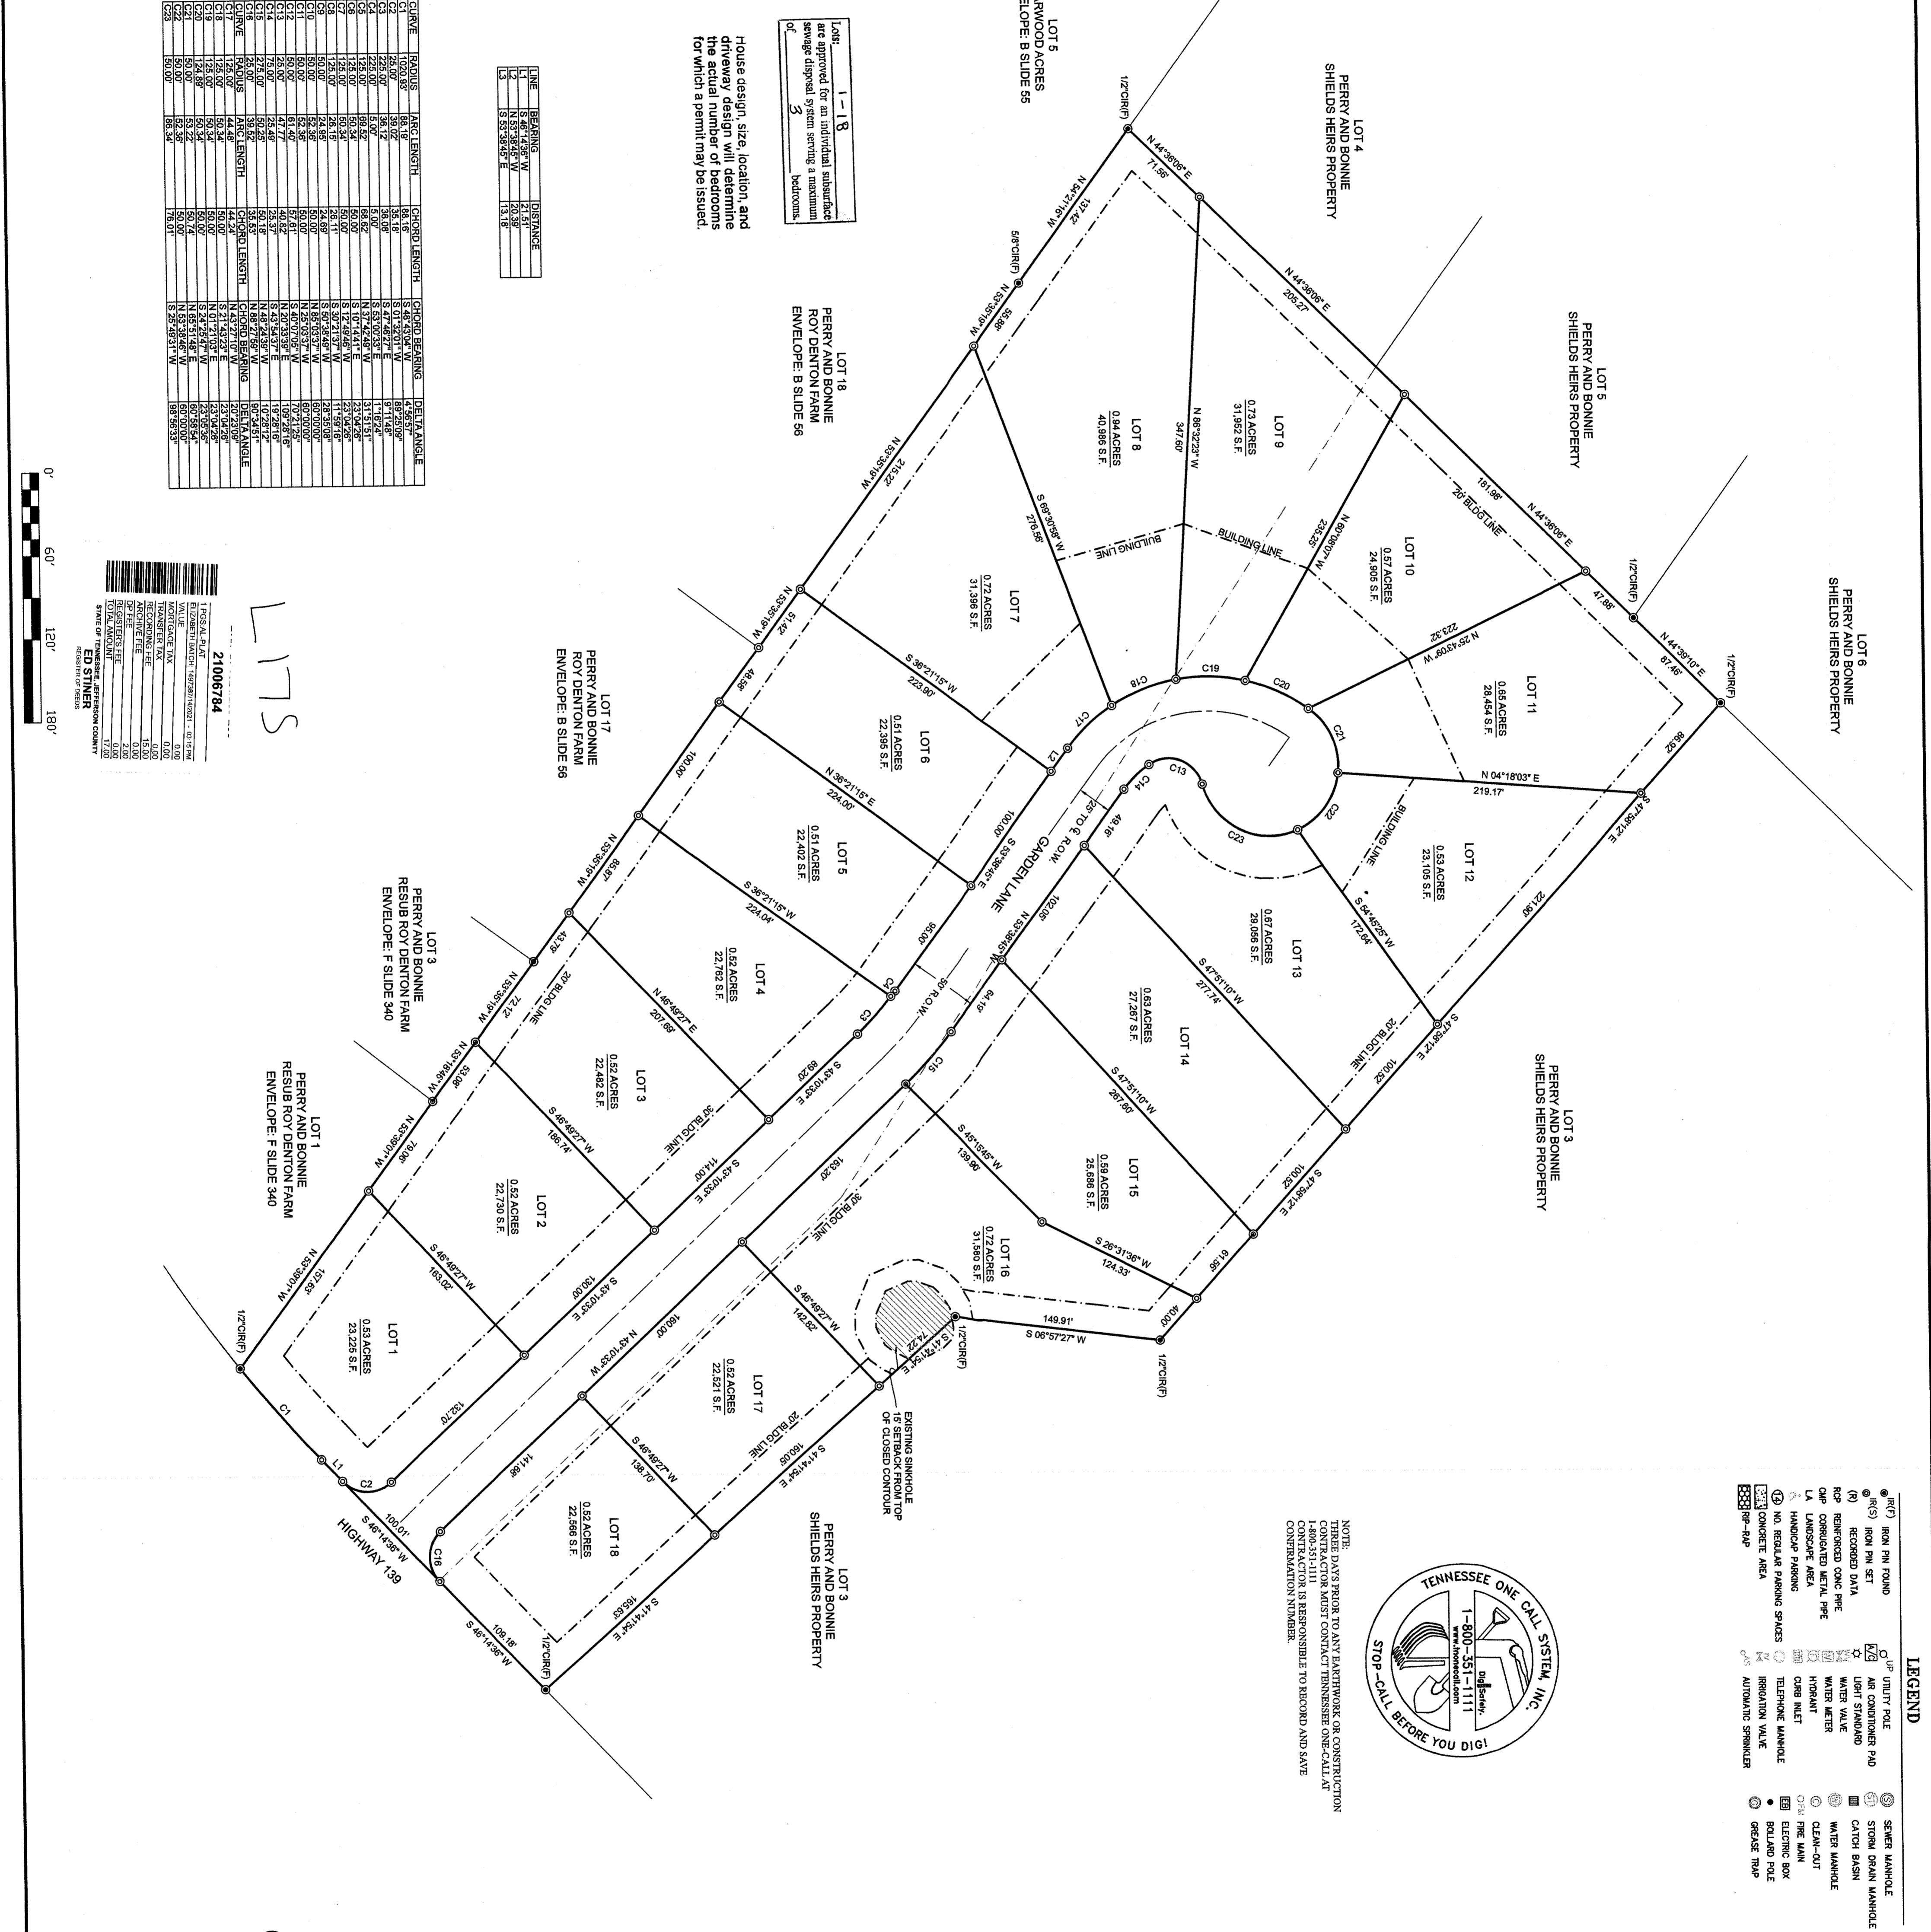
LOT 5
ARWOOD ACRES
ELOPE: B SLIDE 55

LOT 4
PERRY AND BONNIE
SHIELDS HEIRS PROPERTY

LOT 5
PERRY AND BONNIE
SHIELDS HEIRS PROPERTY

LOT 6
PERRY AND BONNIE
SHIELDS HEIRS PROPERTY

LOT 3
PERRY AND BONNIE
SHIELDS HEIRS PROPERTY

LOT 3
PERRY AND BONNIE
SHIELDS HEIRS PROPERTY

LOT 18
PERRY AND BONNIE
ROY DENTON FARM
ENVELOPE: B SLIDE 56

LOT 17
PERRY AND BONNIE
ROY DENTON FARM
ENVELOPE: B SLIDE 56

LOT 3
PERRY AND BONNIE
RESUB ROY DENTON FARM
ENVELOPE: F SLIDE 340

LOT 1
PERRY AND BONNIE
RESUB ROY DENTON FARM
ENVELOPE: F SLIDE 340

Lots: 1-18 are approved for an individual subsurface sewage disposal system serving a maximum of 3 bedrooms.

House design, size, location, and driveway design will determine the actual number of bedrooms for which a permit may be issued.

| LINE | BEARING | DISTANCE |
|---|---|---|
| L1 | S 46°14'36" W | 21.51' |
| L2 | N 53°38'45" W | 20.39' |
| L3 | S 53°38'45" E | 13.18' |

| CURVE | RADIUS | ARC LENGTH | CHORD LENGTH | CHORD BEARING | DELTA ANGLE |
|---|---|---|---|---|---|
| C1 | 1020.83' | 88.19' | 88.16' | S 48°43'04" W | 4°56'57" |
| C2 | 25.00' | 39.02' | 35.18' | S 01°32'01" W | 89°25'09" |
| C3 | 225.00' | 36.12' | 36.08' | S 47°46'27" E | 9°11'48" |
| C4 | 225.00' | 5.00' | 5.00' | N 53°00'33" W | 1°16'24" |
| C5 | 125.00' | 69.52' | 68.63' | N 37°42'49" W | 31°51'51" |
| C6 | 125.00' | 50.34' | 50.00' | S 10°14'41" E | 23°04'26" |
| C7 | 125.00' | 50.34' | 50.00' | S 12°49'46" W | 23°04'26" |
| C8 | 125.00' | 28.15' | 28.11' | S 30°49'10" W | 12°54'00" |
| C9 | 50.00' | 24.89' | 24.69' | S 50°39'48" W | 28°35'08" |
| C10 | 50.00' | 52.36' | 50.00' | N 85°05'37" W | 60°00'00" |
| C11 | 50.00' | 52.36' | 50.00' | N 25°05'37" W | 60°00'00" |
| C12 | 50.00' | 61.40' | 57.61' | N 40°07'05" E | 70°21'25" |
| C13 | 25.00' | 47.77' | 40.82' | N 20°33'39" E | 109°28'16" |
| C14 | 75.00' | 25.37' | 25.25' | S 43°54'37" E | 19°28'16" |
| C15 | 275.00' | 50.25' | 50.18' | N 48°24'42" W | 10°28'09" |
| C16 | 25.00' | 39.52' | 35.53' | N 88°27'59" W | 90°34'51" |
| CURVE | RADIUS | ARC LENGTH | CHORD LENGTH | CHORD BEARING | DELTA ANGLE |
| C17 | 125.00' | 44.48' | 44.24' | N 43°21'10" W | 20°23'09" |
| C18 | 125.00' | 50.34' | 50.00' | S 21°45'23" E | 23°04'26" |
| C19 | 125.00' | 50.34' | 50.00' | N 01°21'03" E | 23°04'26" |
| C20 | 124.89' | 50.34' | 50.00' | S 24°25'47" W | 23°05'36" |
| C21 | 50.00' | 53.22' | 50.74' | N 65°51'48" E | 60°59'54" |
| C22 | 50.00' | 52.36' | 50.00' | N 53°36'45" E | 60°00'00" |
| C23 | 50.00' | 86.34' | 76.01' | S 25°49'31" W | 98°56'33" |

0' 60' 120' 180'

21006784
1 PGS:AL-PLAT
ELIZABETH BATCH: 1487381/4/2021 - 03:15 PM
VALUE 0.00
MORTGAGE TAX 0.00
TRANSFER TAX 0.00
RECORDING FEE 15.00
ARCHIVE FEE 0.00
DP FEE 2.00
REGISTER'S FEE 0.00
TOTAL AMOUNT 17.00
STATE OF TENNESSEE, JEFFERSON COUNTY
ED STINER
REGISTER OF DEEDS

L175

LOT 1
0.53 ACRES
23,225 S.F.

LOT 2
0.52 ACRES
22,730 S.F.

LOT 3
0.52 ACRES
22,482 S.F.

LOT 4
0.52 ACRES
22,762 S.F.

LOT 5
0.51 ACRES
22,402 S.F.

LOT 6
0.51 ACRES
22,395 S.F.

LOT 7
0.72 ACRES
31,396 S.F.

LOT 8
0.94 ACRES
40,986 S.F.

LOT 9
0.73 ACRES
31,952 S.F.

LOT 10
0.57 ACRES
24,905 S.F.

LOT 11
0.65 ACRES
28,454 S.F.

LOT 12
0.53 ACRES
23,105 S.F.

LOT 13
0.67 ACRES
29,056 S.F.

LOT 14
0.63 ACRES
27,287 S.F.

LOT 15
0.59 ACRES
25,686 S.F.

LOT 16
0.72 ACRES
31,560 S.F.

LOT 17
0.52 ACRES
22,521 S.F.

LOT 18
0.52 ACRES
22,566 S.F.

GARDEN LANE
50' R.O.W.
25' TO ℄ R.O.W.
HIGHWAY 139

N 44°36'06" E 71.56'
N 44°36'06" E 205.27'
N 44°36'06" E 181.98'
N 44°39'10" E 87.46'
47.86'
S 47°58'12" E 86.92'
S 47°58'12" E 221.90'
S 47°58'12" E 100.52'
S 47°58'12" E 100.52'
40.00'
61.96'
N 54°21'16" W 137.42'
N 53°35'19" W 55.86'
N 53°35'19" W 215.22'
N 53°35'19" W 51.42'
48.58'
100.00'
N 53°35'19" W 85.87'
43.78'
N 53°35'19" W 72.12'
53.96'
N 53°39'01" W 79.06'
N 53°39'01" W 157.63'
S 69°30'58" W 276.56'
N 86°32'23" W 347.60'
N 60°06'07" W 235.25'
N 25°43'09" W 223.32'
N 04°18'03" E 219.17'
S 54°45'25" W 172.64'
S 47°51'10" W 277.74'
S 47°51'10" W 267.60'
S 45°15'45" W 139.90'
S 26°31'36" W 124.33'
149.91'
S 06°57'27" W
S 36°21'15" W 223.90'
N 36°21'15" E 224.00'
S 36°21'15" W 224.04'
N 46°49'27" E 207.68'
S 46°49'27" W 186.74'
S 46°49'27" W 163.02'
S 46°49'27" W 142.82'
S 46°49'27" W 138.70'
S 53°38'45" E 100.00'
95.00'
69.20'
S 43°10'33" E
S 43°10'33" E 114.00'
S 43°10'33" E 130.00'
132.70'
N 43°10'33" W 160.00'
141.68'
S 53°38'45" W 102.05'
49.16'
64.10'
183.20'
S 41°41'54" E 160.05'
S 41°41'54" E 165.63'
S 41°41'54" E 74.22'
S 46°14'36" W 100.01'
S 46°14'36" W 108.18'

1/2"CIR(F)
5/8"CIR(F)
1/2"CIR(F)
1/2"CIR(F)
1/2"CIR(F)
1/2"CIR(F)
1/2"CIR(F)
1/2"CIR(F)

BUILDING LINE
BUILDING LINE
BUILDING LINE
20' BLDG LINE
20' BLDG LINE
20' BLDG LINE
30' BLDG LINE
30' BLDG LINE
20' BLDG LINE

C1 C2 L1 L2 C3 C4 C13 C14 C15 C16 C17 C18 C19 C20 C21 C22 C23

EXISTING SINKHOLE
15' SETBACK FROM TOP OF CLOSED CONTOUR

NOTE:
THREE DAYS PRIOR TO ANY EARTHWORK OR CONSTRUCTION CONTRACTOR MUST CONTACT TENNESSEE ONE-CALL AT 1-800-351-1111
CONTRACTOR IS RESPONSIBLE TO RECORD AND SAVE CONFIRMATION NUMBER.

TENNESSEE ONE CALL SYSTEM, INC.
1-800-351-1111
www.tnonecall.com
Dig Safely.
STOP-CALL BEFORE YOU DIG!

LEGEND
IR(F) IRON PIN FOUND
IR(S) IRON PIN SET
(R) RECORDED DATA
RCP REINFORCED CONC PIPE
CMP CORRUGATED METAL PIPE
LA LANDSCAPE AREA
HANDICAP PARKING
NO. REGULAR PARKING SPACES
CONCRETE AREA
RIP-RAP
UP UTILITY POLE
A/C AIR CONDITIONER PAD
LIGHT STANDARD
WATER VALVE
WATER METER
HYDRANT
CURB INLET
TELEPHONE MANHOLE
IRRIGATION VALVE
AUTOMATIC SPRINKLER
SEWER MANHOLE
STORM DRAIN MANHOLE
CATCH BASIN
WATER MANHOLE
CLEAN-OUT
FIRE MAIN
ELECTRIC BOX
BOLLARD POLE
GREASE TRAP